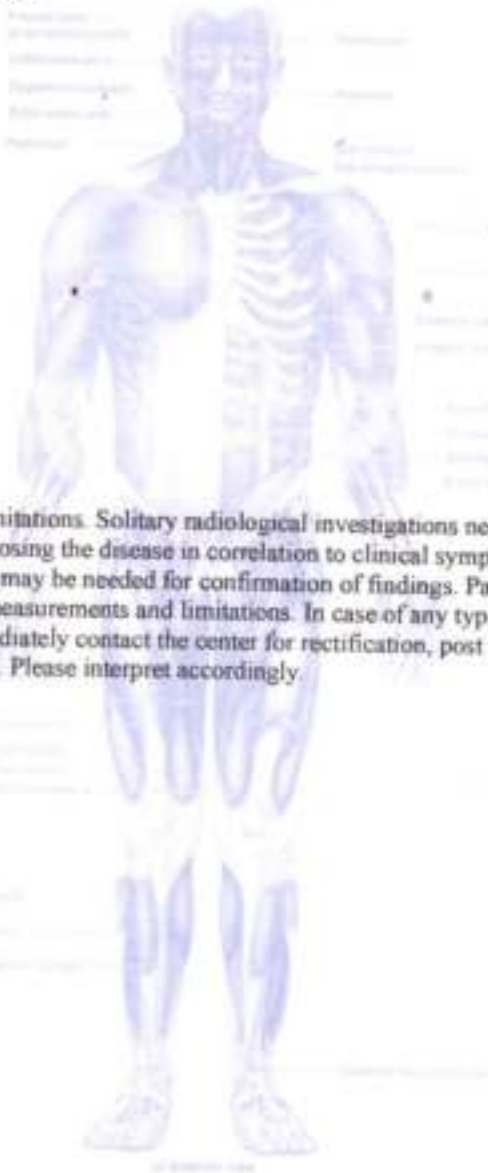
imitations. Solitary radiological investigations ne
osing the disease in correlation to clinical symp
may be needed for confirmation of findings. Pr
easurements and limitations. In case of any typ
diately contact the center for rectification, post
. Please interpret accordingly.